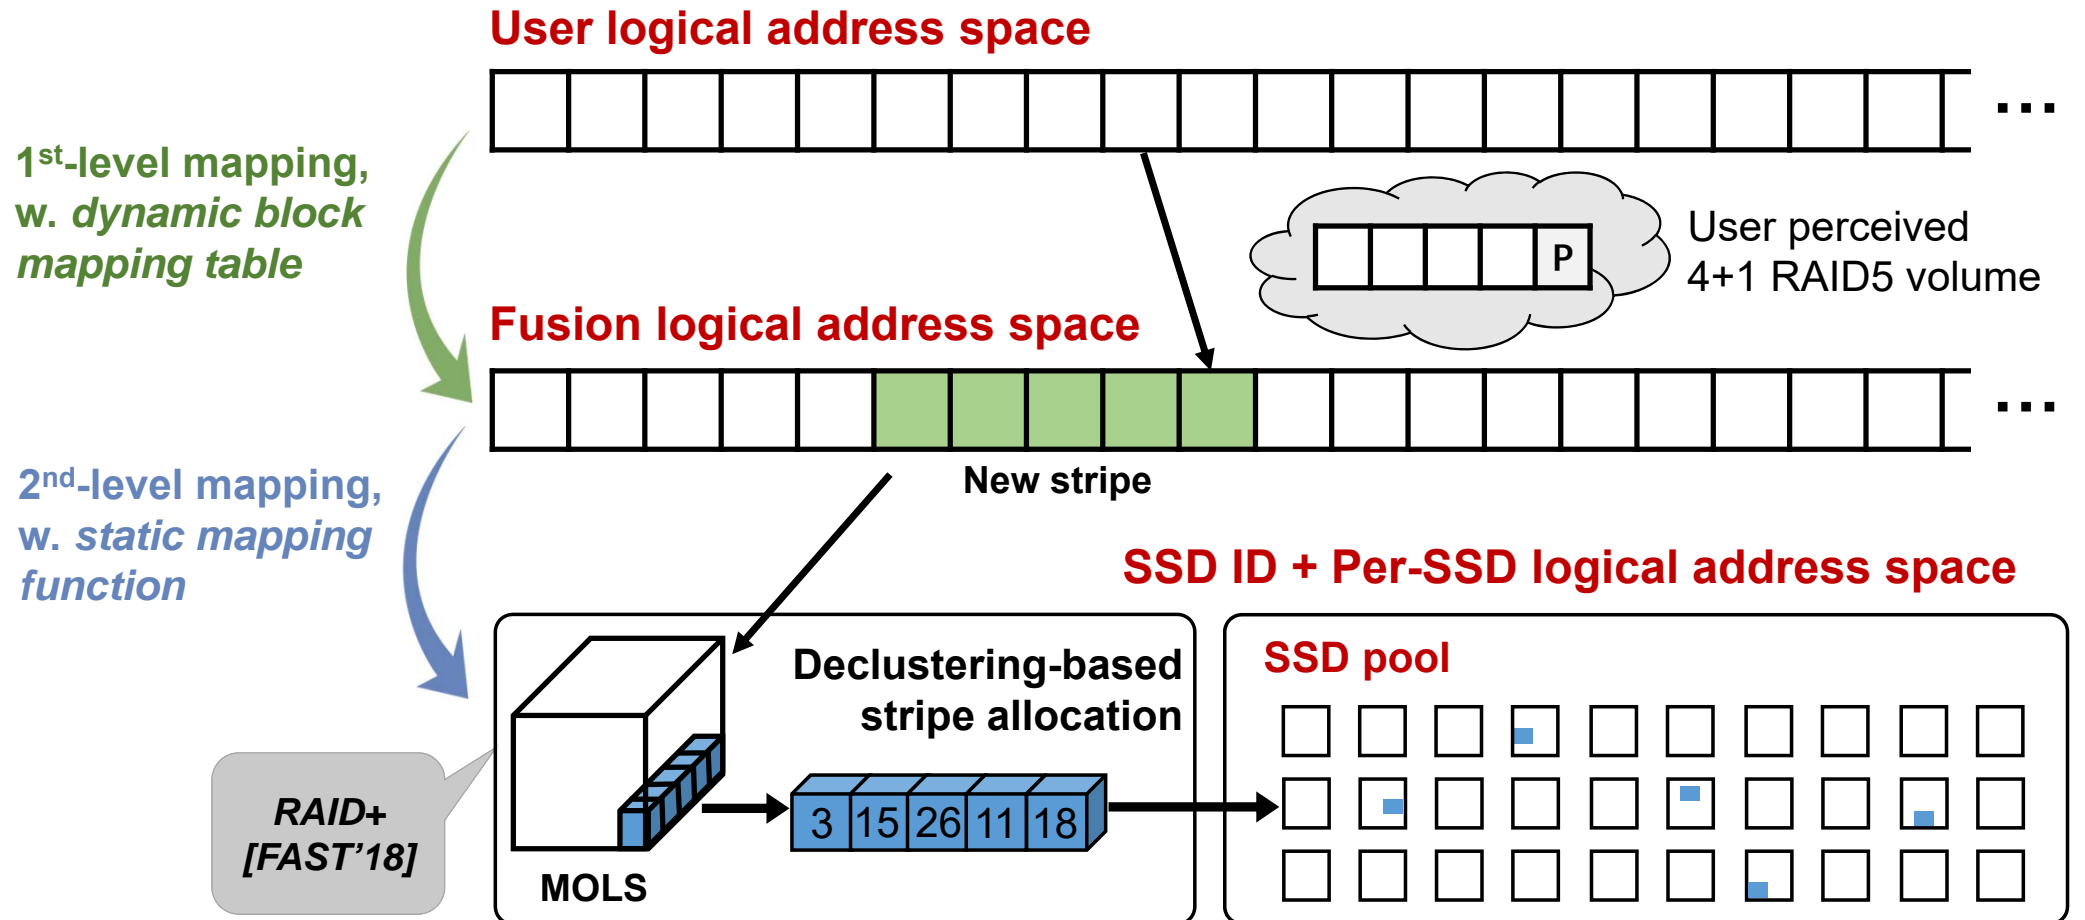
User logical address space

...

1$^{st}$-level mapping, w. *dynamic block mapping table*

P

User perceived 4+1 RAID5 volume

Fusion logical address space

...

New stripe

2$^{nd}$-level mapping, w. *static mapping function*

SSD ID + Per-SSD logical address space

Declustering-based stripe allocation

SSD pool

RAID+ [FAST'18]

| 3 | 15 | 26 | 11 | 18 |
|---|---|---|---|---|

MOLS